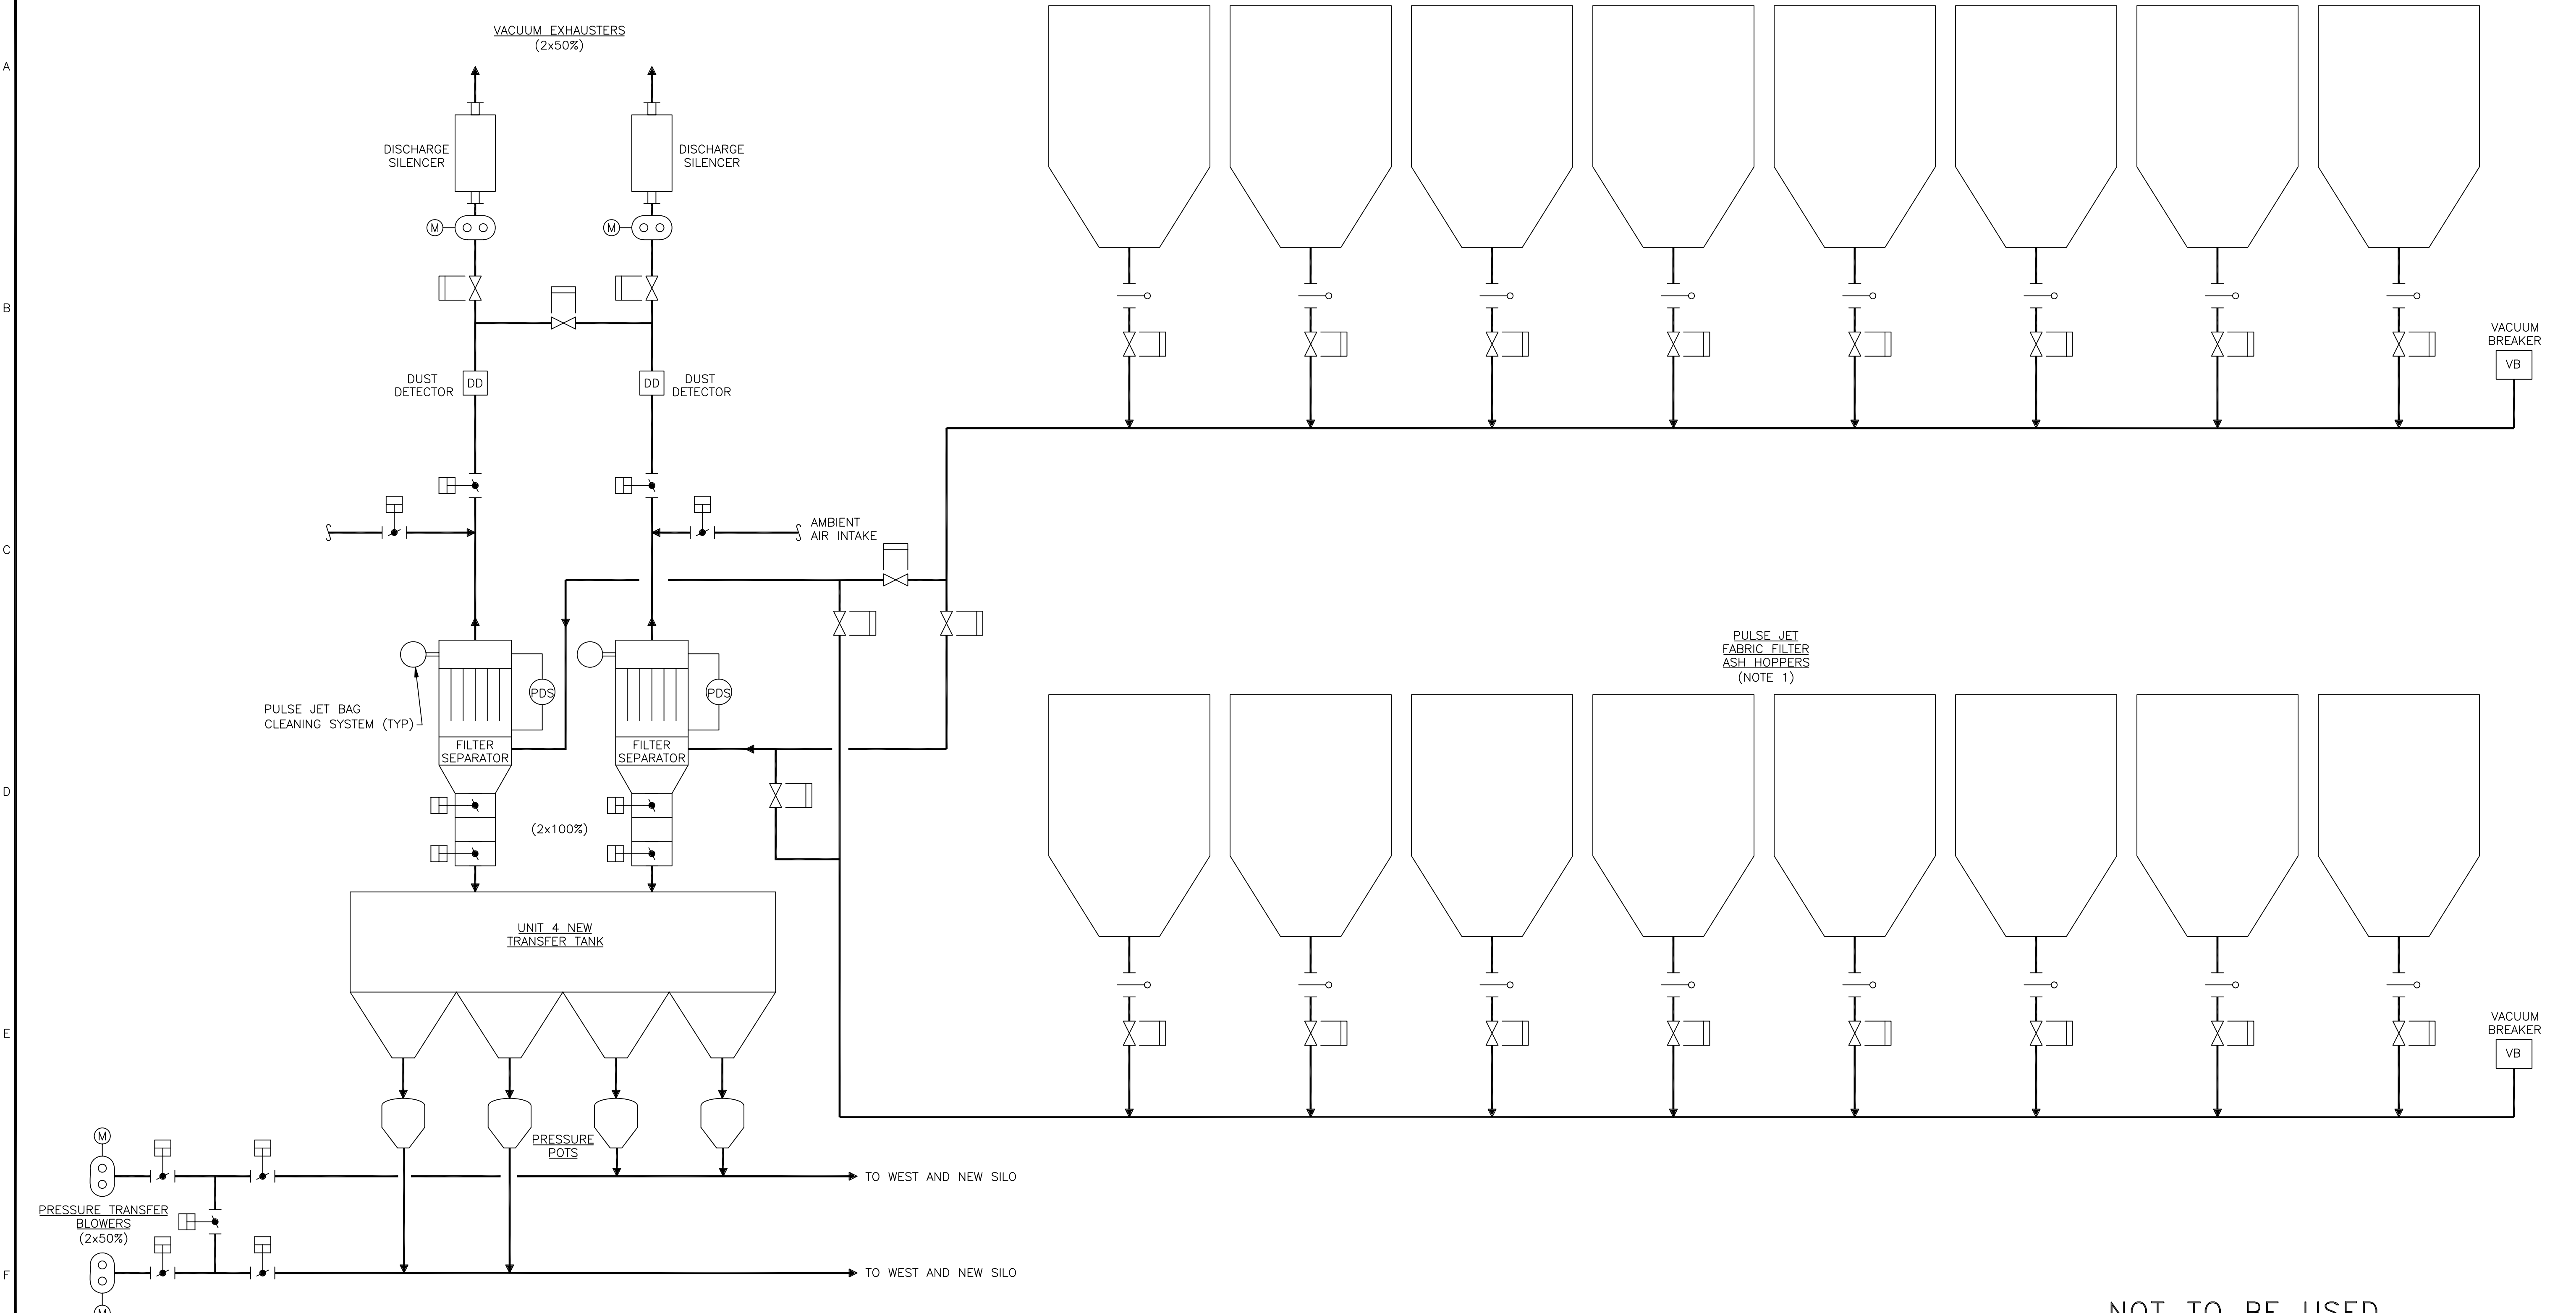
A

B

C

D

E

F

VACUUM EXHAUSTERS
(2x50%)

DISCHARGE SILENCER

DISCHARGE SILENCER

M

M

DUST DETECTOR

DD

DD

DUST DETECTOR

AMBIENT AIR INTAKE

VACUUM BREAKER

VB

PULSE JET BAG CLEANING SYSTEM (TYP)

PDS

PDS

FILTER SEPARATOR

FILTER SEPARATOR

(2x100%)

PULSE JET FABRIC FILTER ASH HOPPERS
(NOTE 1)

UNIT 4 NEW TRANSFER TANK

VACUUM BREAKER

VB

M

PRESSURE POTS

TO WEST AND NEW SILO

PRESSURE TRANSFER BLOWERS
(2x50%)

TO WEST AND NEW SILO

M

NOT TO BE USED